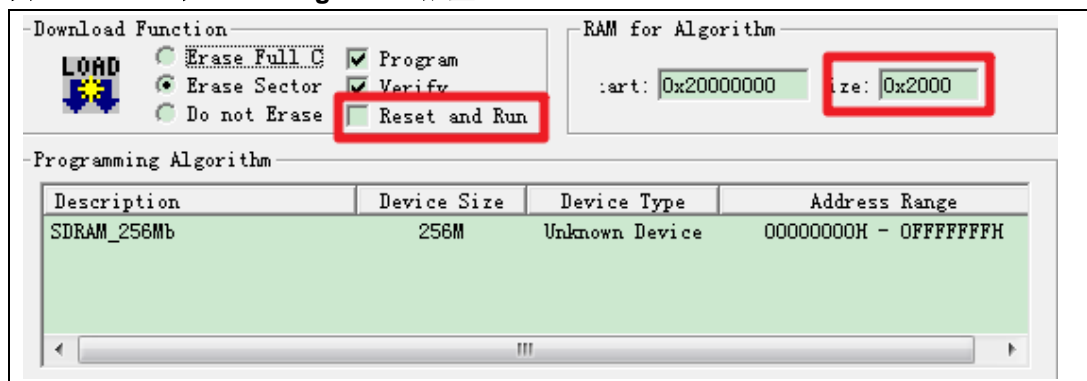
Download Function
LOAD
Erase Full C
Erase Sector
Do not Erase
Program
Verify
Reset and Run

RAM for Algorithm
:art: 0x20000000
ize: 0x2000

Programming Algorithm

| Description | Device Size | Device Type | Address Range |
|---|---|---|---|
| SDRAM_256Mb | 256M | Unknown Device | 00000000H - 0FFFFFFFH |